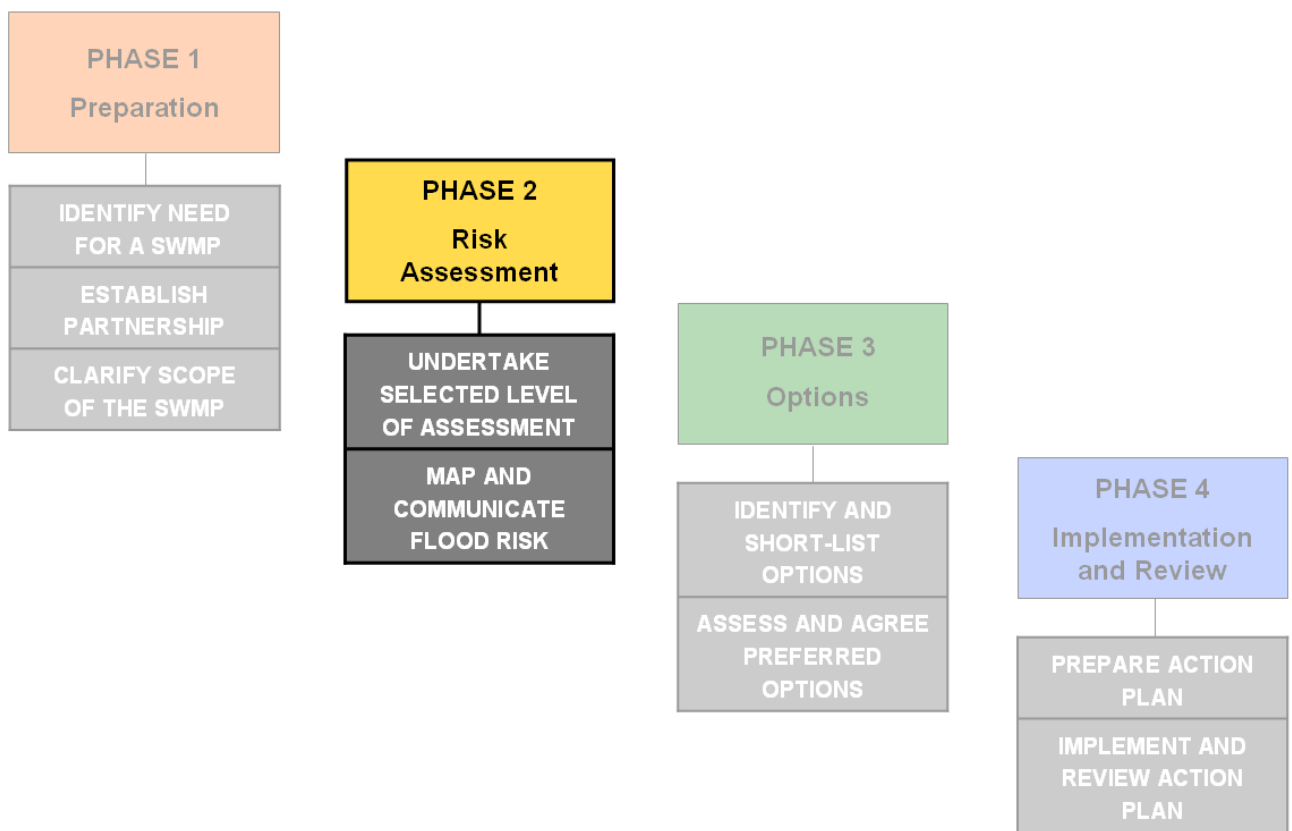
PHASE 1
Preparation

IDENTIFY NEED FOR A SWMP

ESTABLISH PARTNERSHIP

CLARIFY SCOPE OF THE SWMP

PHASE 2
Risk Assessment

UNDERTAKE SELECTED LEVEL OF ASSESSMENT

MAP AND COMMUNICATE FLOOD RISK

PHASE 3
Options

IDENTIFY AND SHORT-LIST OPTIONS

ASSESS AND AGREE PREFERRED OPTIONS

PHASE 4
Implementation and Review

PREPARE ACTION PLAN

IMPLEMENT AND REVIEW ACTION PLAN